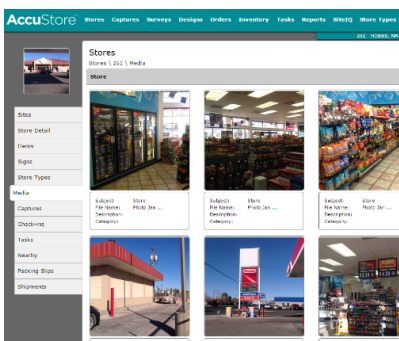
AccuStore Stores Captures Surveys Designs Orders Inventory Tasks Reports SiteIQ Store Types

251 HOBBS, NM

Stores
Stores \ 251 \ Media

Store

Sites
Store Detail
Elems
Signs
Store Types
Media
Captures
Checkins
Tasks
Nearby
Packing Slips
Shipments

Subject: Store
File Name: Photo Jan ...
Description:
Category:

Subject: Store
File Name: Photo Jan ...
Description:
Category:

Subject: Store
File Name: Photo Jan ...
Description:
Category: